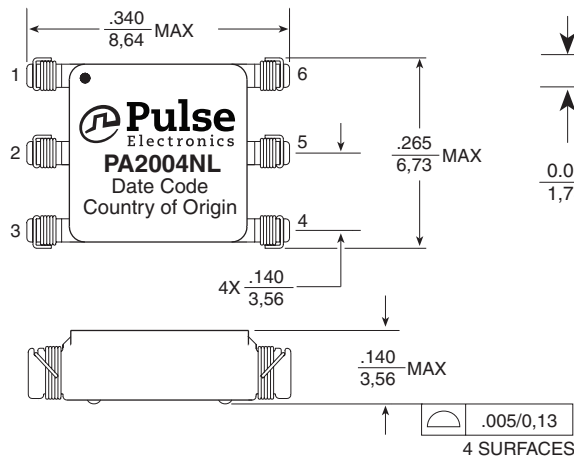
$\frac{.340}{8,64}$ MAX

1
2
3
6
5
4

Pulse
Electronics
PA2004NL
Date Code
Country of Origin

$\frac{.265}{6,73}$ MAX

$\frac{0.0}{1,7}$

4X $\frac{.140}{3,56}$

$\frac{.140}{3,56}$ MAX

| ⌓ | .005/0,13 |
|---|---|

4 SURFACES